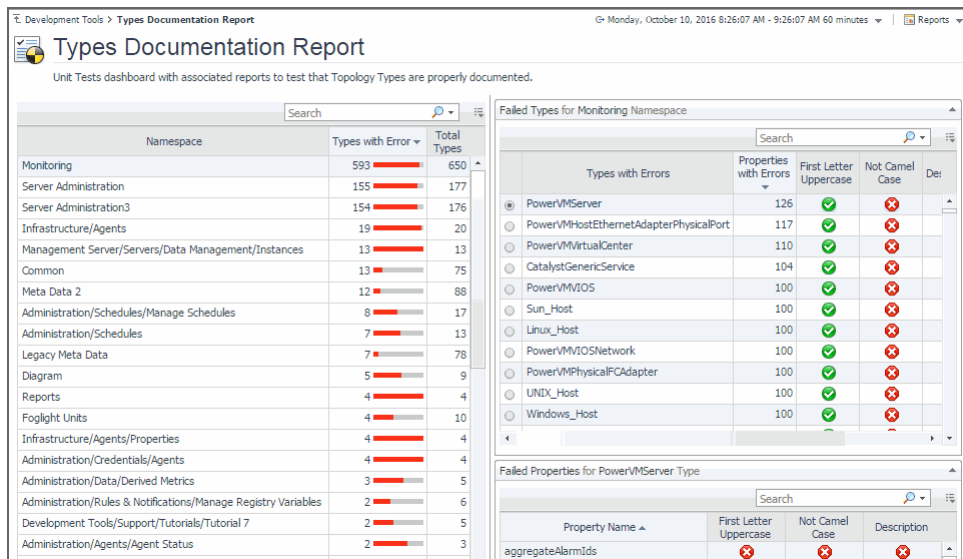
Development Tools > Types Documentation Report

Monday, October 10, 2016 8:26:07 AM - 9:26:07 AM 60 minutes

Reports

Types Documentation Report

Unit Tests dashboard with associated reports to test that Topology Types are properly documented.

Search

| Namespace | Types with Error | Total Types |
|---|---|---|
| Monitoring | 593 | 650 |
| Server Administration | 155 | 177 |
| Server Administration3 | 154 | 176 |
| Infrastructure/Agents | 19 | 20 |
| Management Server/Servers/Data Management/Instances | 13 | 13 |
| Common | 13 | 75 |
| Meta Data 2 | 12 | 88 |
| Administration/Schedules/Manage Schedules | 8 | 17 |
| Administration/Schedules | 7 | 13 |
| Legacy Meta Data | 7 | 78 |
| Diagram | 5 | 9 |
| Reports | 4 | 4 |
| Foglight Units | 4 | 10 |
| Infrastructure/Agents/Properties | 4 | 4 |
| Administration/Credentials/Agents | 4 | 4 |
| Administration/Data/Derived Metrics | 3 | 5 |
| Administration/Rules & Notifications/Manage Registry Variables | 2 | 6 |
| Development Tools/Support/Tutorials/Tutorial 7 | 2 | 5 |
| Administration/Agents/Agent Status | 2 | 3 |

Failed Types for Monitoring Namespace

Search

| Types with Errors | Properties with Errors | First Letter Uppercase | Not Camel Case | De |
|---|---|---|---|---|
| PowerVMServer | 126 | | | |
| PowerVMHostEthernetAdapterPhysicalPort | 117 | | | |
| PowerVMVirtualCenter | 110 | | | |
| CatalystGenericService | 104 | | | |
| PowerVMVIOS | 100 | | | |
| Sun_Host | 100 | | | |
| Linux_Host | 100 | | | |
| PowerVMVIOSNetwork | 100 | | | |
| PowerVMPhysicalFCAdapter | 100 | | | |
| UNIX_Host | 100 | | | |
| Windows_Host | 100 | | | |

Failed Properties for PowerVMServer Type

Search

| Property Name | First Letter Uppercase | Not Camel Case | Description |
|---|---|---|---|
| aggregateAlarmIds | | | |